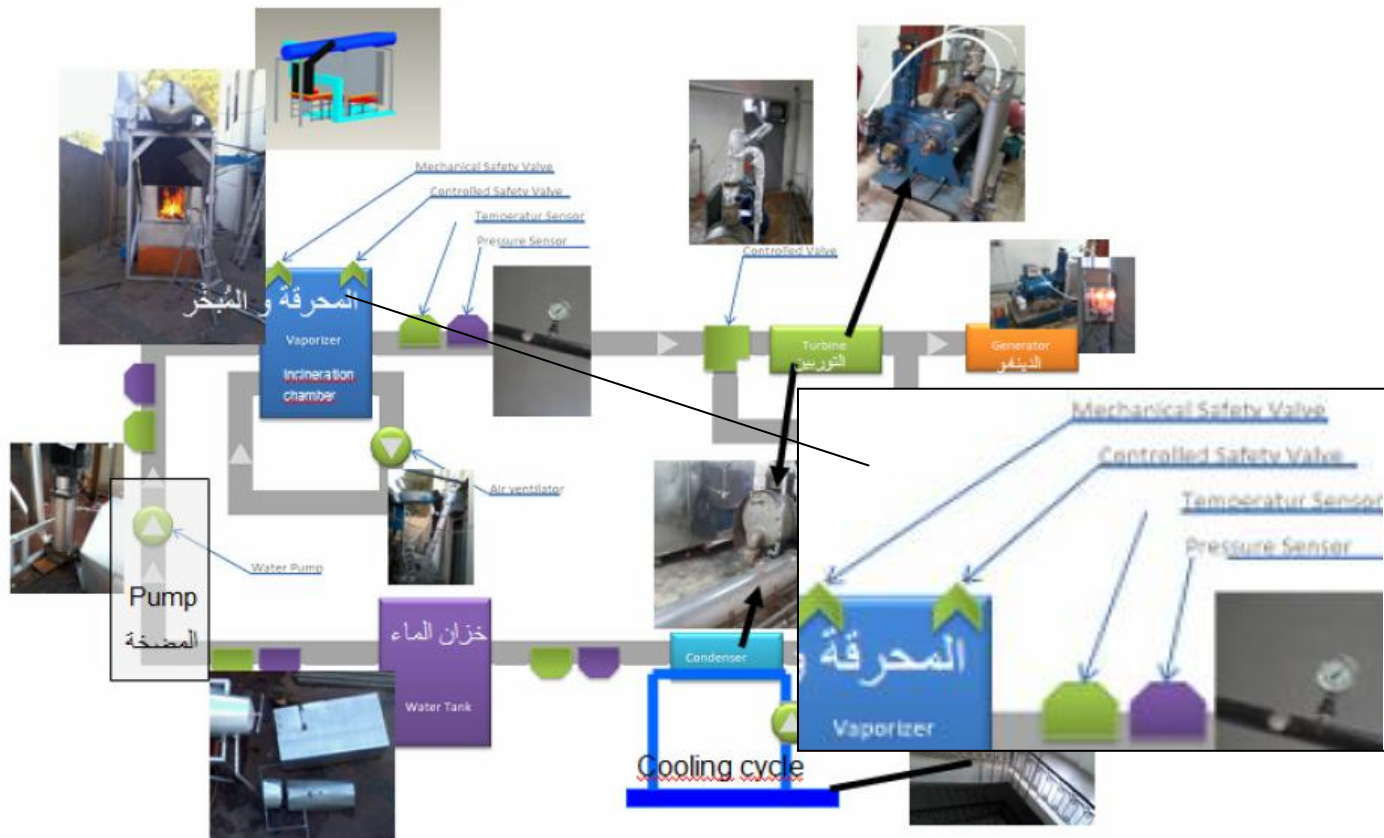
Mechanical Safety Valve

Controlled Safety Valve

Temperatur Sensor

Pressure Sensor

المحرقة و المُبخّر

Vaporizer

Incineration chamber

Controlled Valve

Turbine
التوربين

Generator
الدينمو

Air ventilator

Water Pump

Pump
المضخة

خزان الماء

Water Tank

Condenser

Cooling cycle

Mechanical Safety Valve

Controlled Safety Valve

Temperatur Sensor

Pressure Sensor

المحرقة و

Vaporizer